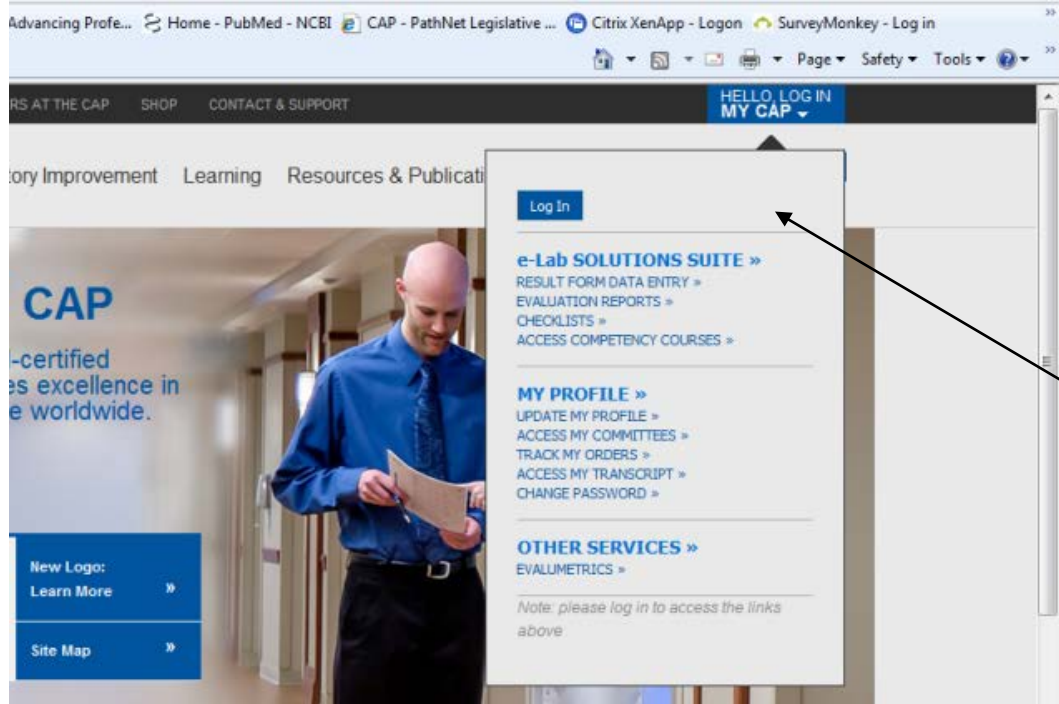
Advancing Profe... Home - PubMed - NCBI CAP - PathNet Legislative ... Citrix XenApp - Logon SurveyMonkey - Log in

Page ▾ Safety ▾ Tools ▾

RS AT THE CAP SHOP CONTACT & SUPPORT

HELLO, LOG IN
MY CAP

tory Improvement Learning Resources & Publicati

Log In

e-Lab SOLUTIONS SUITE »
RESULT FORM DATA ENTRY »
EVALUATION REPORTS »
CHECKLISTS »
ACCESS COMPETENCY COURSES »

MY PROFILE »
UPDATE MY PROFILE »
ACCESS MY COMMITTEES »
TRACK MY ORDERS »
ACCESS MY TRANSCRIPT »
CHANGE PASSWORD »

OTHER SERVICES »
EVALUMETRICS »

Note: please log in to access the links above

CAP

-certified
es excellence in
e worldwide.

New Logo:
Learn More »

Site Map »